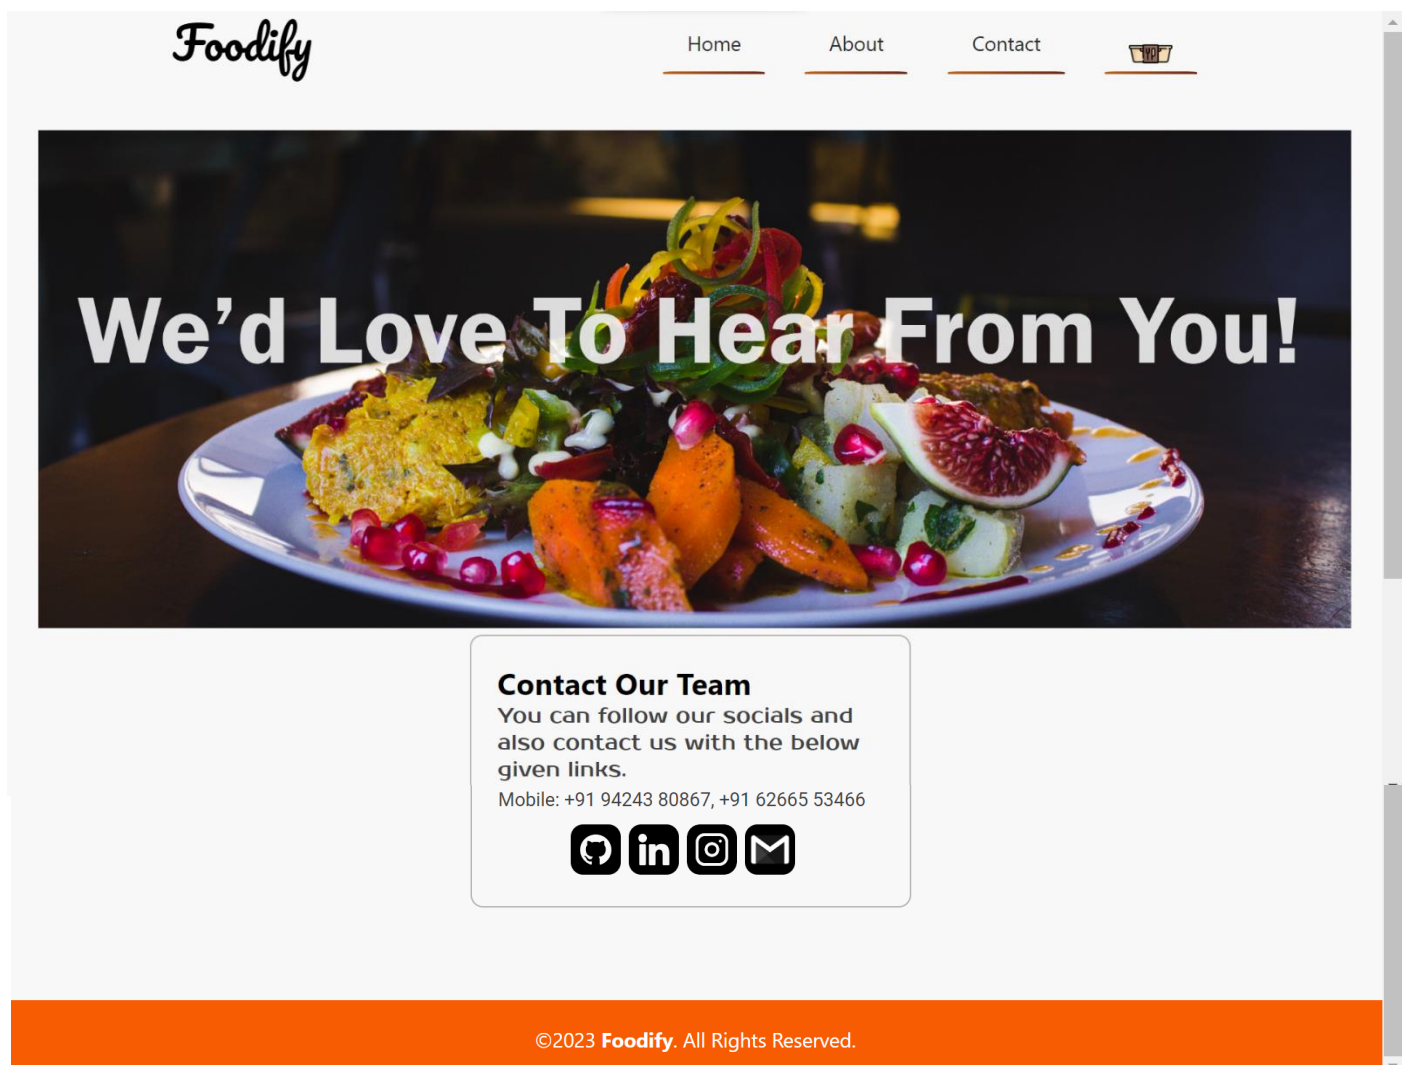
Foodify

Home About Contact

We’d Love To Hear From You!

Contact Our Team

You can follow our socials and also contact us with the below given links.

Mobile: +91 94243 80867, +91 62665 53466

©2023 **Foodify**. All Rights Reserved.